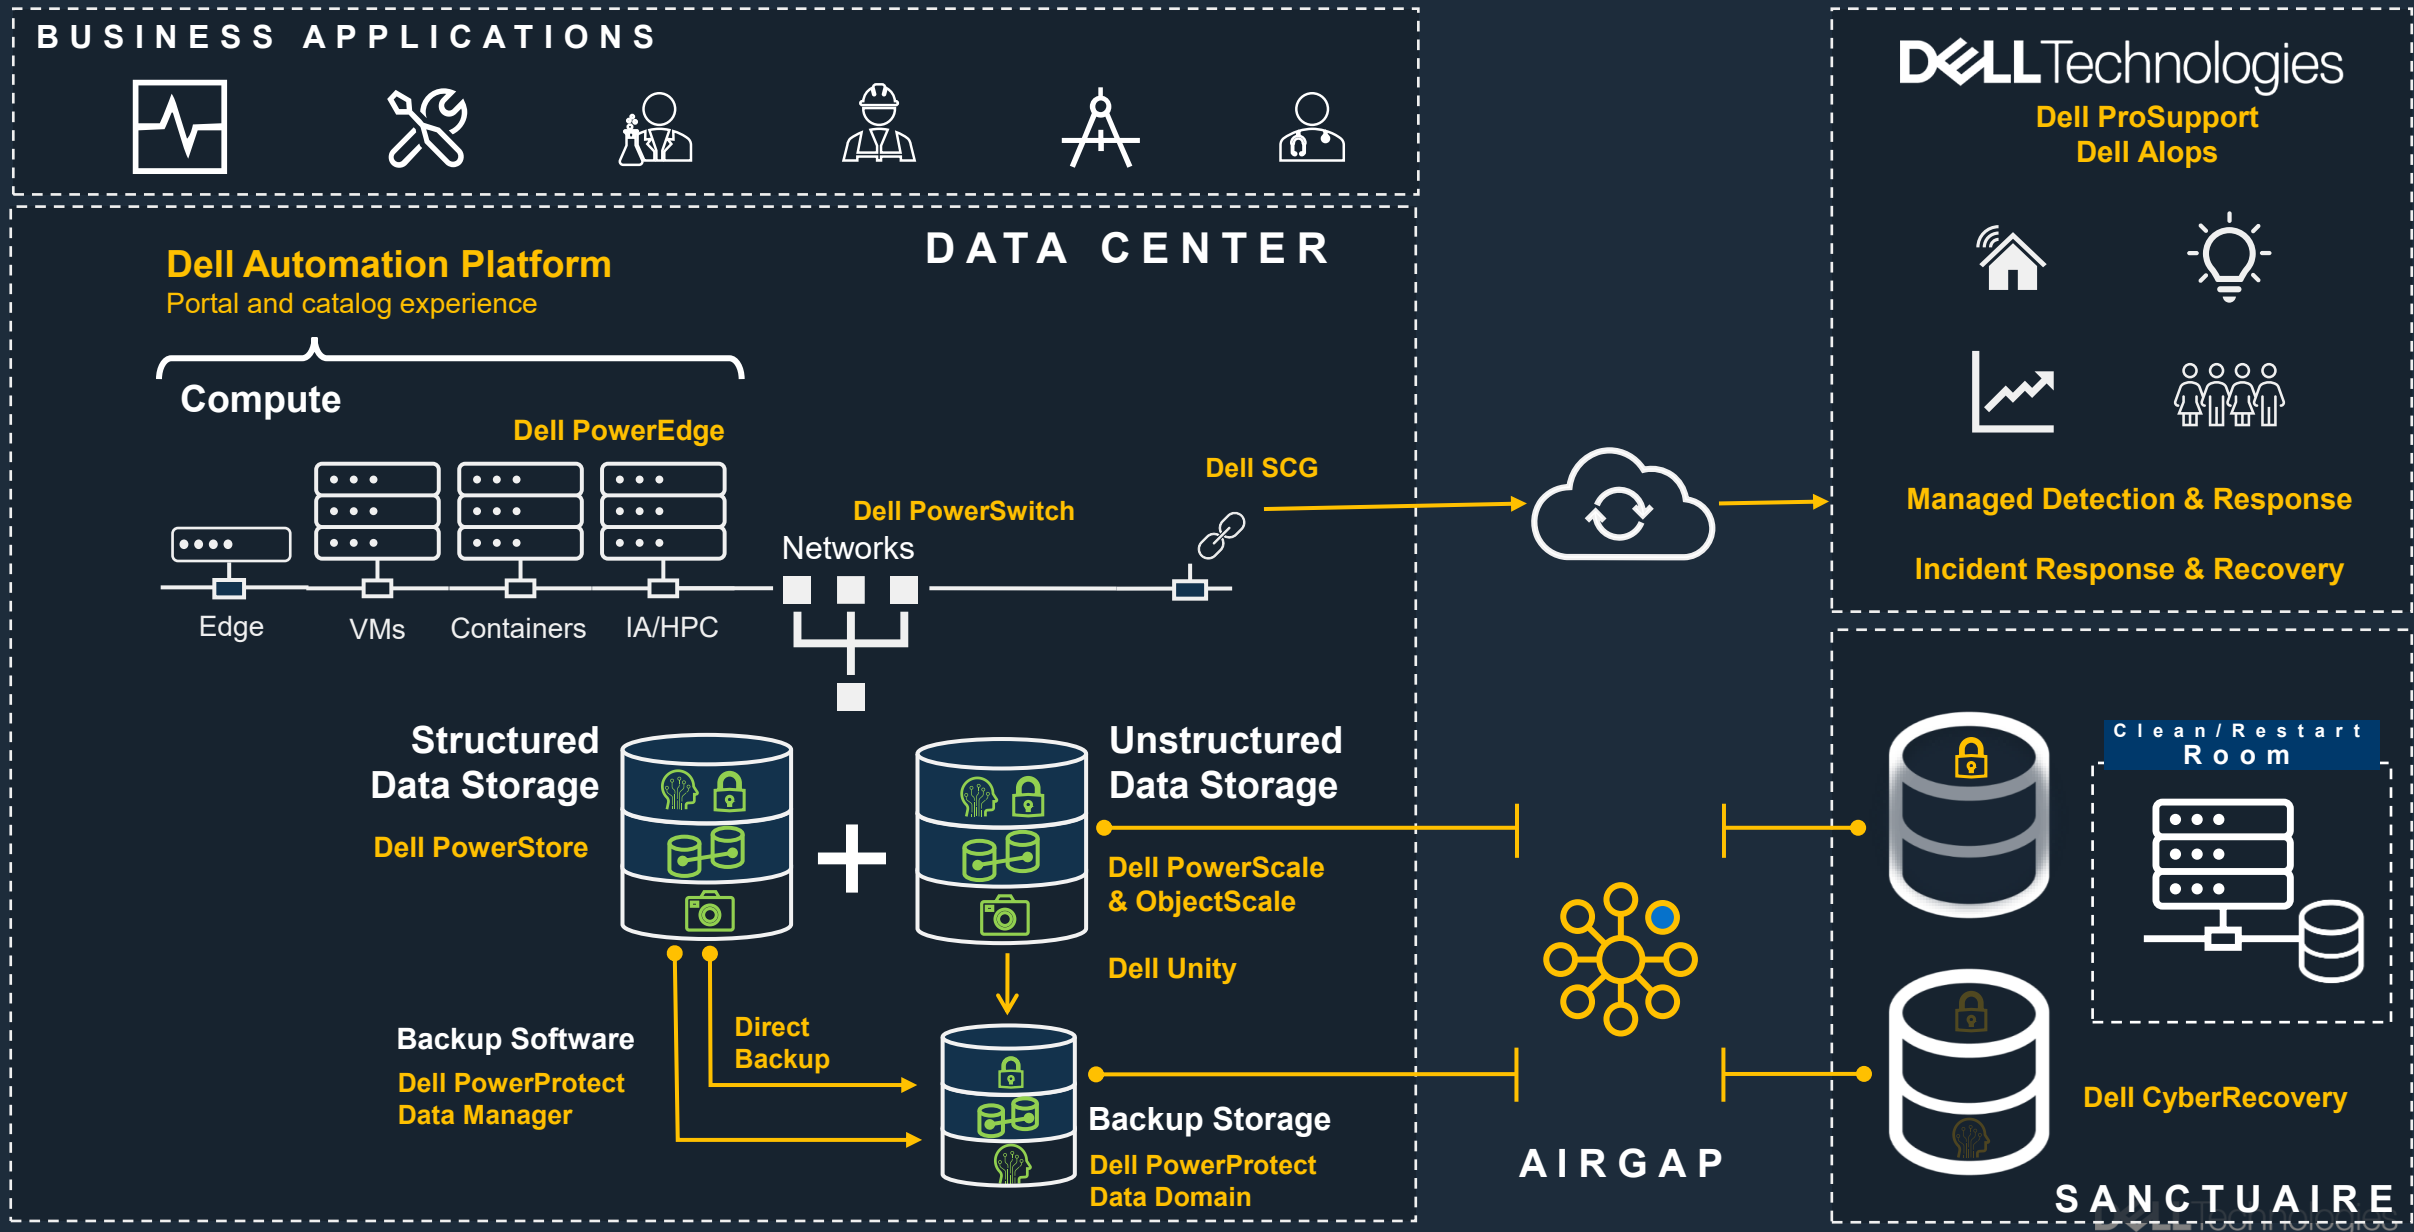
BUSINESS APPLICATIONS

DELL Technologies
Dell ProSupport
Dell AIops

Dell Automation Platform
Portal and catalog experience

DATA CENTER

Compute

Dell PowerEdge

Dell SCG

Dell PowerSwitch

Networks

Edge VMs Containers IA/HPC

Managed Detection & Response

Incident Response & Recovery

Structured Data Storage

Dell PowerStore

Unstructured Data Storage

Dell PowerScale & ObjectScale

Dell Unity

Clean/Restart Room

Direct Backup

Backup Software
Dell PowerProtect Data Manager

Backup Storage
Dell PowerProtect Data Domain

AIRGAP

Dell CyberRecovery

SANCTUAIRE